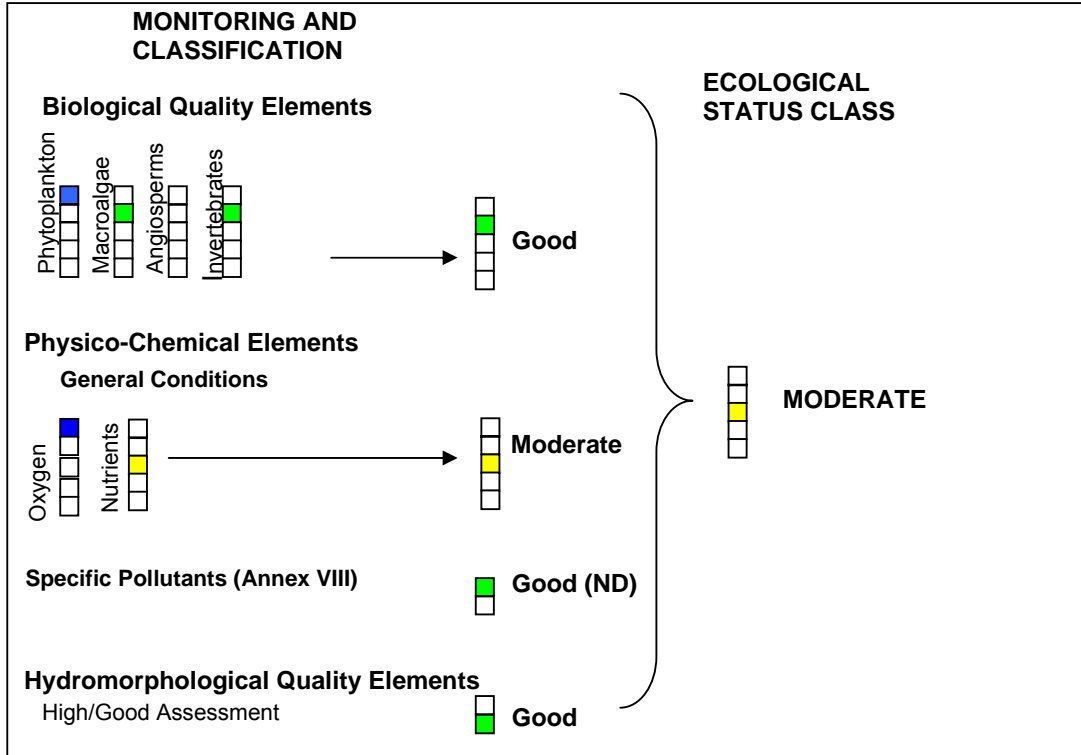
MONITORING AND CLASSIFICATION

ECOLOGICAL STATUS CLASS

Biological Quality Elements

Phytoplankton

Macroalgae

Angiosperms

Invertebrates

Good

Physico-Chemical Elements

General Conditions

Oxygen

Nutrients

Moderate

MODERATE

Specific Pollutants (Annex VIII)

Good (ND)

Hydromorphological Quality Elements

High/Good Assessment

Good